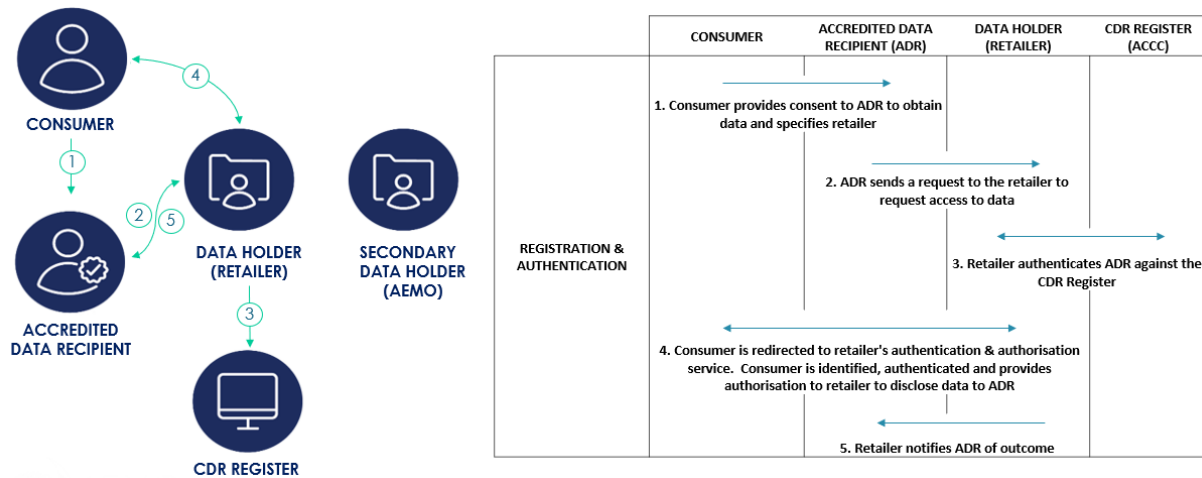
CONSUMER

4

1

2

5

DATA HOLDER (RETAILER)

SECONDARY DATA HOLDER (AEMO)

ACCREDITED DATA RECIPIENT

3

CDR REGISTER

| | CONSUMER | ACCREDITED DATA RECIPIENT (ADR) | DATA HOLDER (RETAILER) | CDR REGISTER (ACCC) |
|---|---|---|---|---|

REGISTRATION & AUTHENTICATION

1. Consumer provides consent to ADR to obtain data and specifies retailer

2. ADR sends a request to the retailer to request access to data

3. Retailer authenticates ADR against the CDR Register

4. Consumer is redirected to retailer's authentication & authorisation service. Consumer is identified, authenticated and provides authorisation to retailer to disclose data to ADR

5. Retailer notifies ADR of outcome